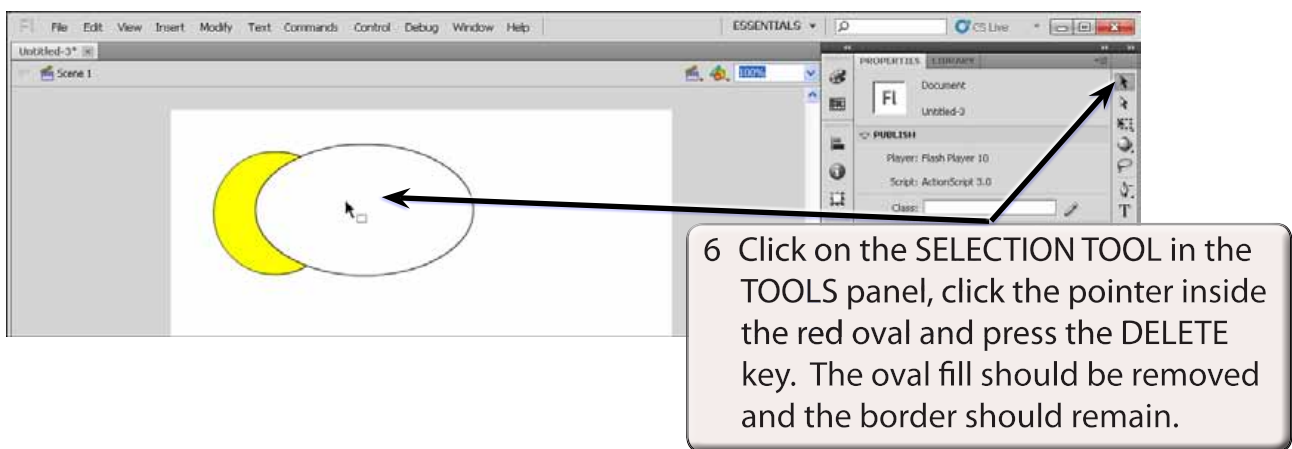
Fl File Edit View Insert Modify Text Commands Control Debug Window Help

ESSENTIALS ▾

CS Live

Untitled-3*

Scene 1

100%

PROPERTIES LIBRARY

Fl

Document

Untitled-3

PUBLISH

Player: Flash Player 10

Script: ActionScript 3.0

Class:

6 Click on the SELECTION TOOL in the TOOLS panel, click the pointer inside the red oval and press the DELETE key. The oval fill should be removed and the border should remain.